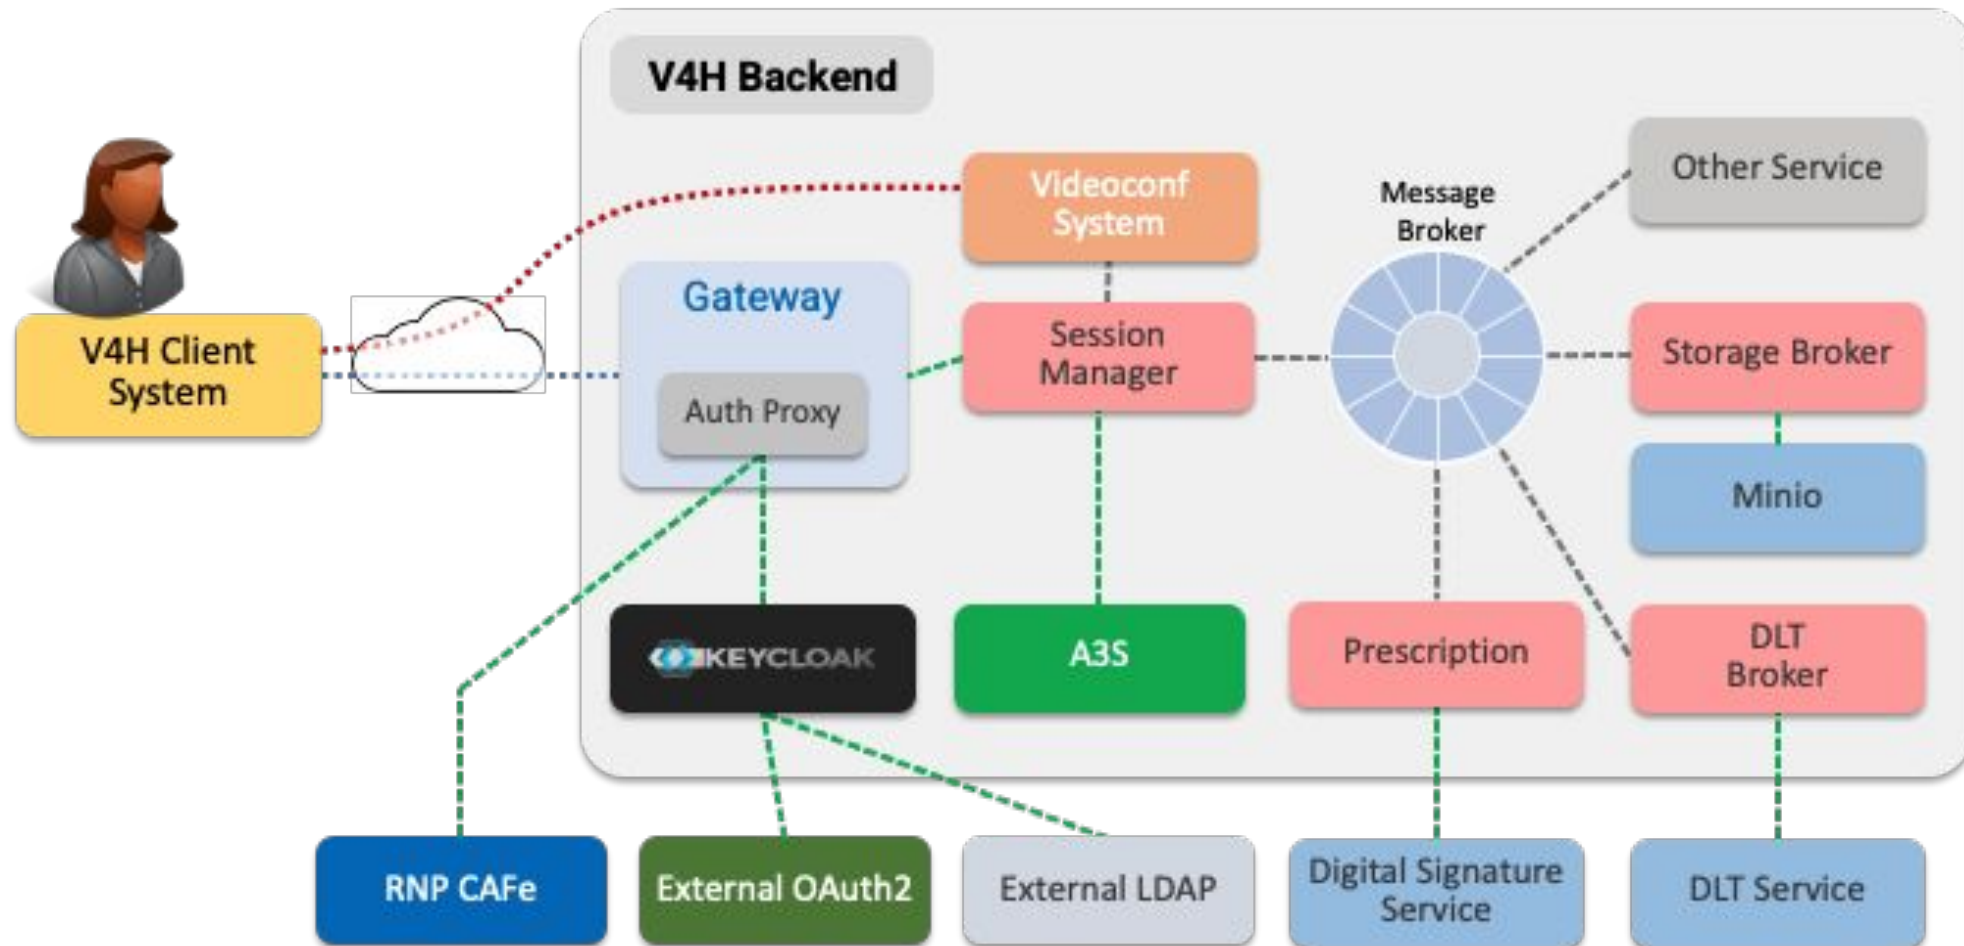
V4H Backend

V4H Client System

Videoconf System

Gateway

Auth Proxy

Session Manager

Message Broker

Other Service

Storage Broker

Minio

KEYCLOAK

A3S

Prescription

DLT Broker

RNP CAFe

External OAuth2

External LDAP

Digital Signature Service

DLT Service